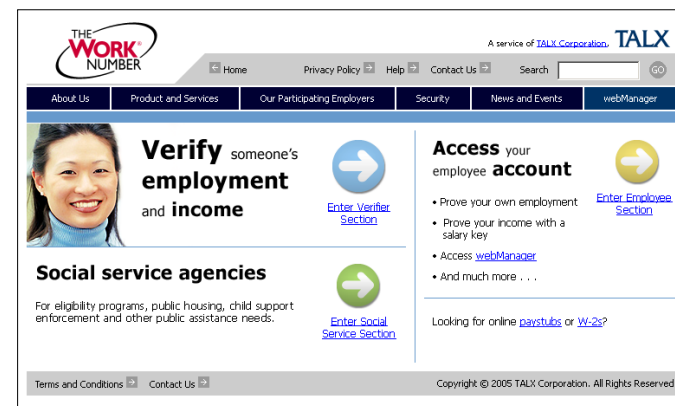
THE WORK® NUMBER

A service of TALX Corporation. TALX

Home Privacy Policy Help Contact Us Search GO

About Us | Product and Services | Our Participating Employers | Security | News and Events | webManager

Verify someone's employment and income

Enter Verifier Section

Access your employee account

Enter Employee Section

• Prove your own employment
• Prove your income with a salary key
• Access webManager
• And much more . . .

Social service agencies

For eligibility programs, public housing, child support enforcement and other public assistance needs.

Enter Social Service Section

Looking for online paystubs or W-2s?

Terms and Conditions Contact Us

Copyright © 2005 TALX Corporation. All Rights Reserved